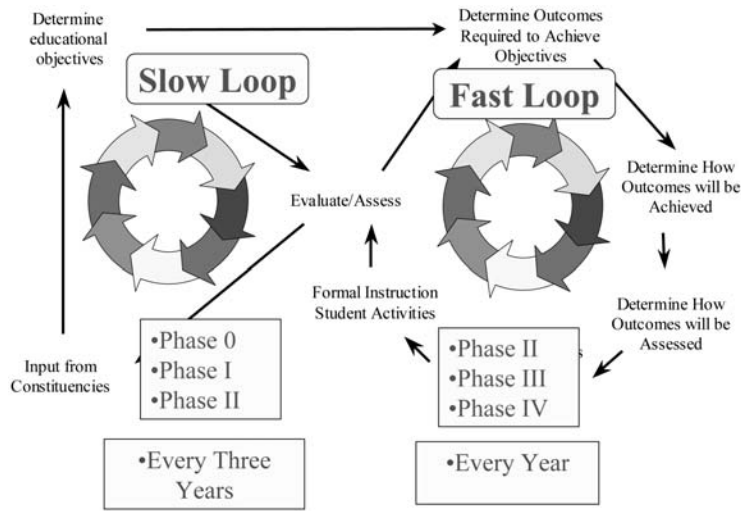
Determine educational objectives

Determine Outcomes Required to Achieve Objectives

Slow Loop

Fast Loop

Evaluate/Assess

Determine How Outcomes will be Achieved

Determine How Outcomes will be Assessed

Formal Instruction Student Activities

Input from Constituencies

•Phase 0
•Phase I
•Phase II

•Phase II
•Phase III
•Phase IV

•Every Three Years

•Every Year